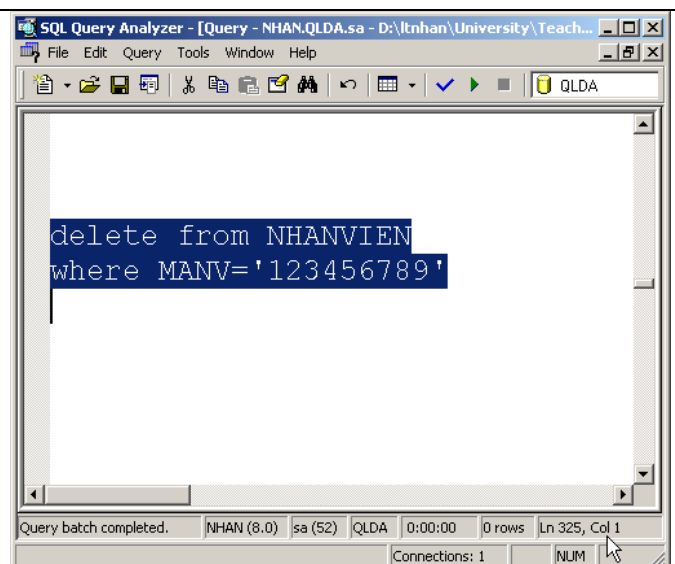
SQL Query Analyzer - [Query - NHAN.QLDA.sa - D:\ltnhan\University\Teach...

File Edit Query Tools Window Help

QLDA

delete from NHANVIEN
where MANV='123456789'

Query batch completed. | NHAN (8.0) | sa (52) | QLDA | 0:00:00 | 0 rows | Ln 325, Col 1

Connections: 1 | NUM